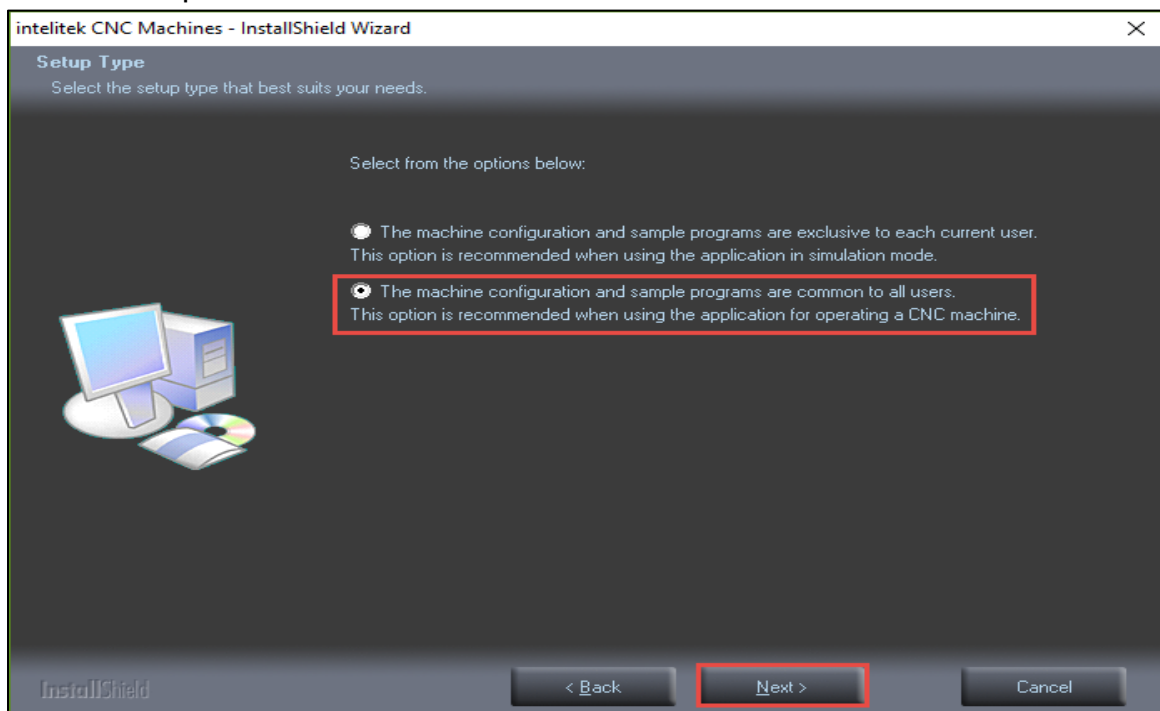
intelitek CNC Machines - InstallShield Wizard

×

Setup Type

Select the setup type that best suits your needs.

Select from the options below:

The machine configuration and sample programs are exclusive to each current user. This option is recommended when using the application in simulation mode.

The machine configuration and sample programs are common to all users. This option is recommended when using the application for operating a CNC machine.

InstallShield

< Back

Next >

Cancel